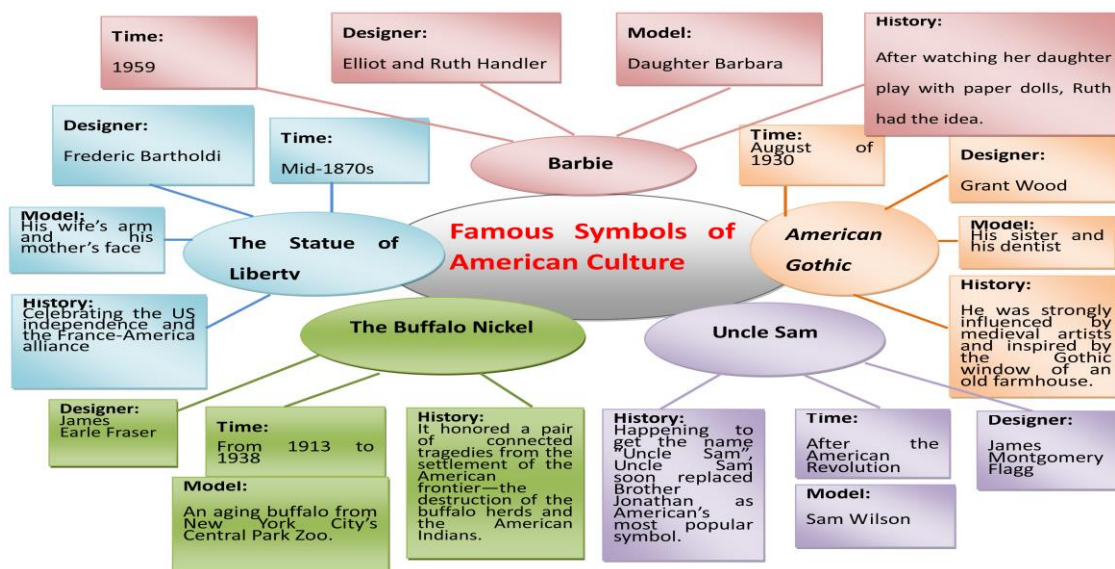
Famous Symbols of American Culture

Barbie

Time:
1959

Designer:
Elliot and Ruth Handler

Model:
Daughter Barbara

History:
After watching her daughter play with paper dolls, Ruth had the idea.

The Statue of Libertv

Designer:
Frederic Bartholdi

Time:
Mid-1870s

Model:
His wife's arm and his mother's face

History:
Celebrating the US independence and the France-America alliance

American Gothic

Time:
August of 1930

Designer:
Grant Wood

Model:
His sister and his dentist

History:
He was strongly influenced by medieval artists and inspired by the Gothic window of an old farmhouse.

The Buffalo Nickel

Designer:
James Earle Fraser

Time:
From 1913 to 1938

Model:
An aging buffalo from New York City's Central Park Zoo.

History:
It honored a pair of connected tragedies from the settlement of the American frontier—the destruction of the buffalo herds and the American Indians.

Uncle Sam

History:
Happening to get the name "Uncle Sam", Uncle Sam soon replaced Brother Jonathan as American's most popular symbol.

Time:
After the American Revolution

Model:
Sam Wilson

Designer:
James Montgomery Flagg